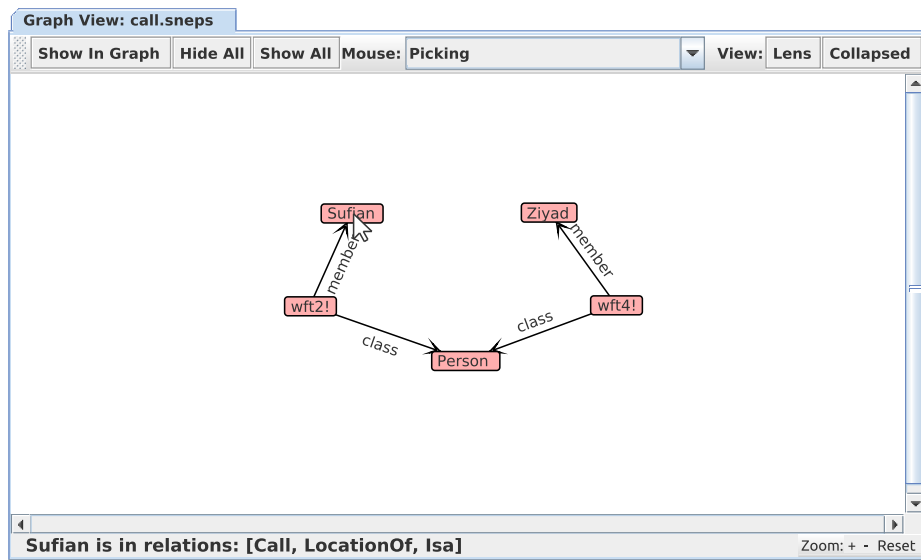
Graph View: call.sneps

Show In Graph | Hide All | Show All | Mouse: Picking | View: Lens | Collapsed

Sufian

Ziyad

member

member

wft2!

wft4!

class

class

Person

Sufian is in relations: [Call, LocationOf, Isa]

Zoom: + - Reset